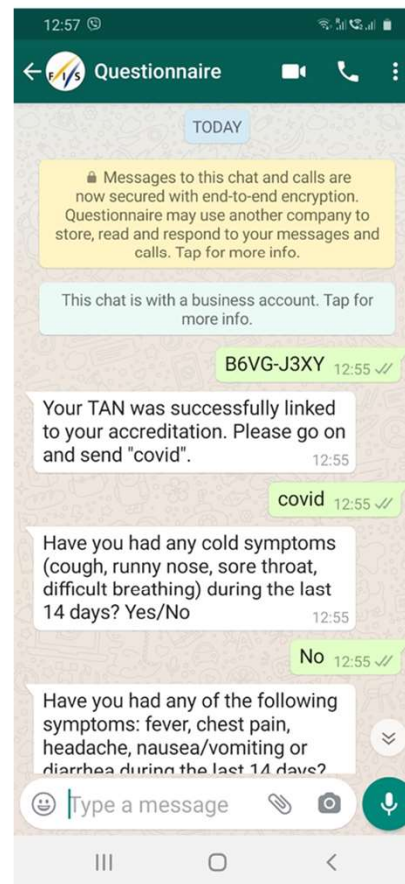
12:57

FIS Questionnaire

TODAY

Messages to this chat and calls are now secured with end-to-end encryption. Questionnaire may use another company to store, read and respond to your messages and calls. Tap for more info.

This chat is with a business account. Tap for more info.

B6VG-J3XY 12:55

Your TAN was successfully linked to your accreditation. Please go on and send "covid". 12:55

covid 12:55

Have you had any cold symptoms (cough, runny nose, sore throat, difficult breathing) during the last 14 days? Yes/No 12:55

No 12:55

Have you had any of the following symptoms: fever, chest pain, headache, nausea/vomiting or diarrhea during the last 14 days?

Type a message